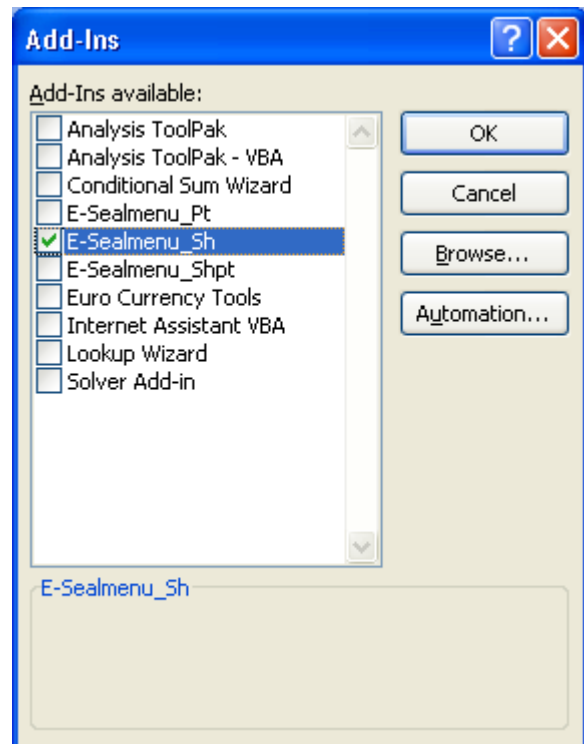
Add-Ins

Add-Ins available:

Analysis ToolPak
Analysis ToolPak - VBA
Conditional Sum Wizard
E-Sealmenu_Pt
E-Sealmenu_Sh
E-Sealmenu_Shpt
Euro Currency Tools
Internet Assistant VBA
Lookup Wizard
Solver Add-in

OK
Cancel
Browse...
Automation...

E-Sealmenu_Sh